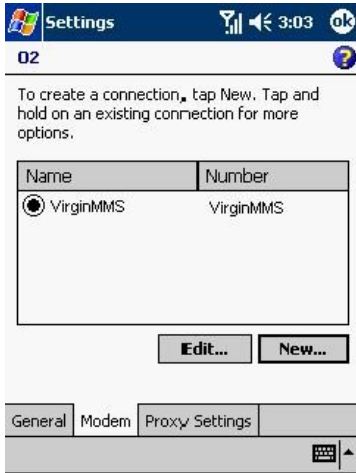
Settings 3:03 ok

02

To create a connection, tap New. Tap and hold on an existing connection for more options.

| Name | Number |
|---|---|
| VirginMMS | VirginMMS |

Edit... New...

General Modem Proxy Settings